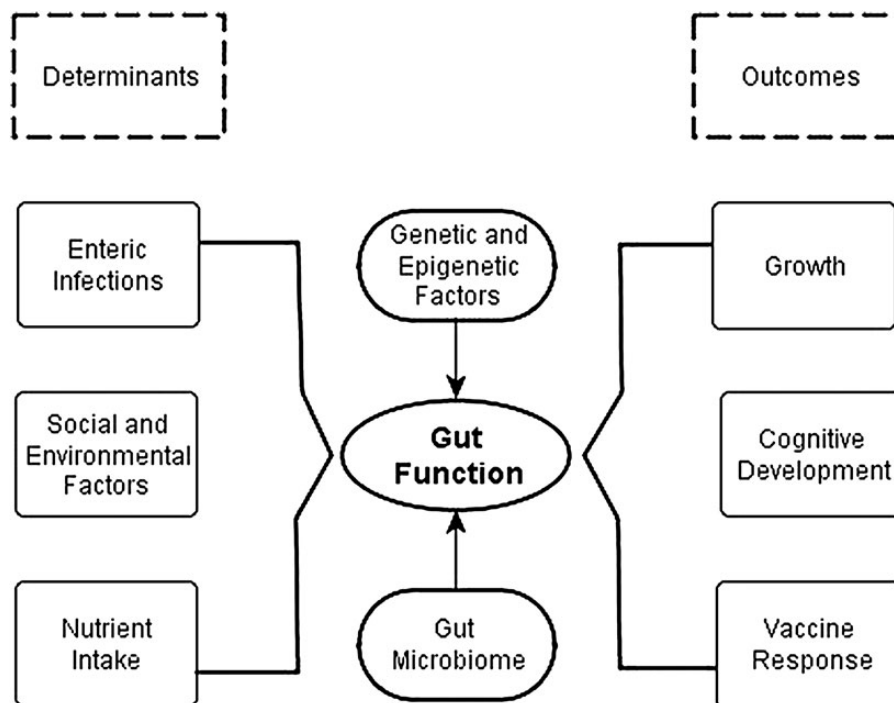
Determinants

Outcomes

Enteric Infections

Genetic and Epigenetic Factors

Growth

Social and Environmental Factors

Gut Function

Cognitive Development

Nutrient Intake

Gut Microbiome

Vaccine Response